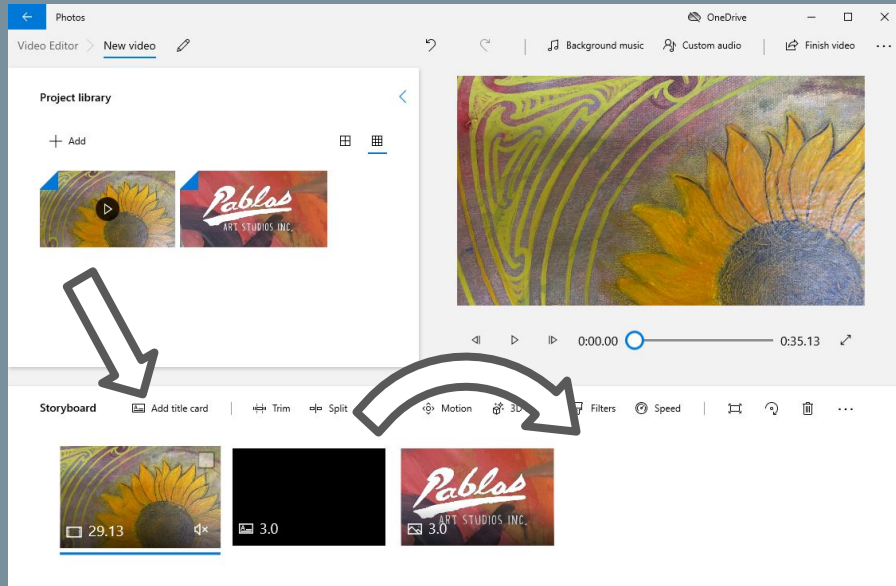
Photos
OneDrive
Video Editor
New video
Background music
Custom audio
Finish video
...
Project library
Add
Pablos
ART STUDIOS INC.
0:00.00
0:35.13
Storyboard
Add title card
Trim
Split
Motion
3D
Filters
Speed
...
29.13
3.0
Pablos
ART STUDIOS INC.
3.0